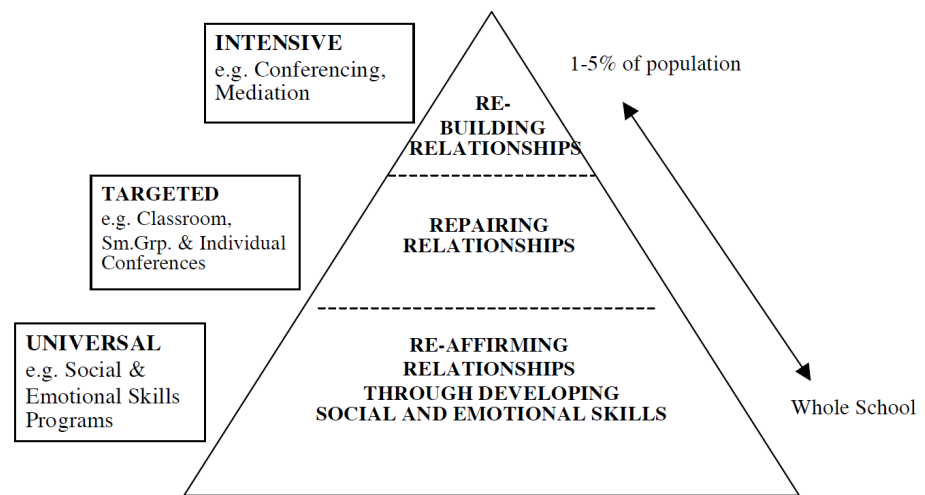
INTENSIVE
e.g. Conferencing, Mediation

1-5% of population

RE-BUILDING RELATIONSHIPS

TARGETED
e.g. Classroom, Sm.Grp. & Individual Conferences

REPAIRING RELATIONSHIPS

UNIVERSAL
e.g. Social & Emotional Skills Programs

RE-AFFIRMING RELATIONSHIPS THROUGH DEVELOPING SOCIAL AND EMOTIONAL SKILLS

Whole School